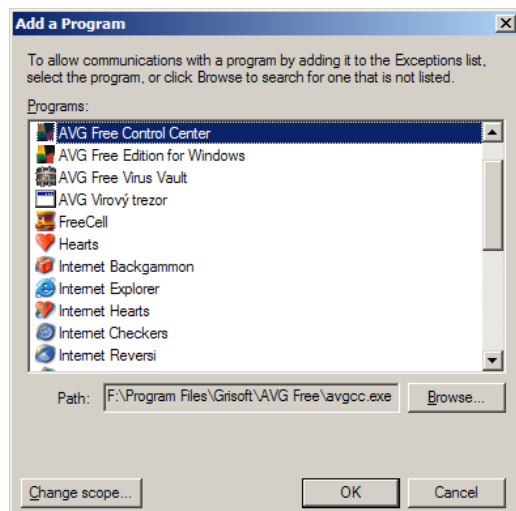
Add a Program

To allow communications with a program by adding it to the Exceptions list, select the program, or click Browse to search for one that is not listed.

Programs:

AVG Free Control Center
AVG Free Edition for Windows
AVG Free Virus Vault
AVG Virový trezor
FreeCell
Hearts
Internet Backgammon
Internet Explorer
Internet Hearts
Internet Checkers
Internet Reversi

Path: F:\Program Files\Grisoft\AVG Free\avgcc.exe

Browse...

Change scope...

OK

Cancel